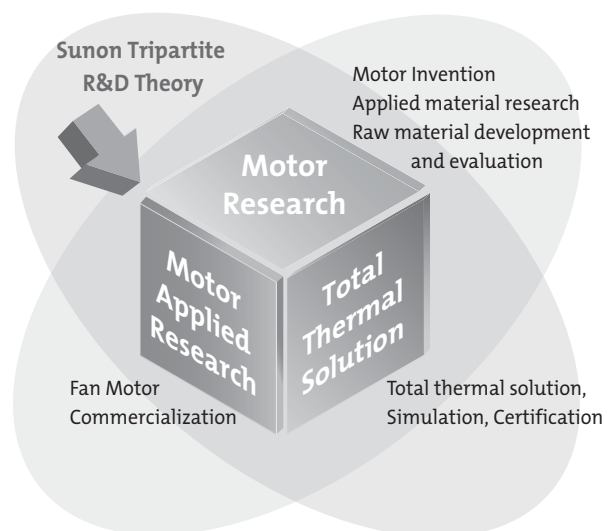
Sunon Tripartite R&D Theory

Motor Invention
Applied material research
Raw material development and evaluation

Motor Research

Motor Applied Research

Total Thermal Solution

Fan Motor Commercialization

Total thermal solution, Simulation, Certification